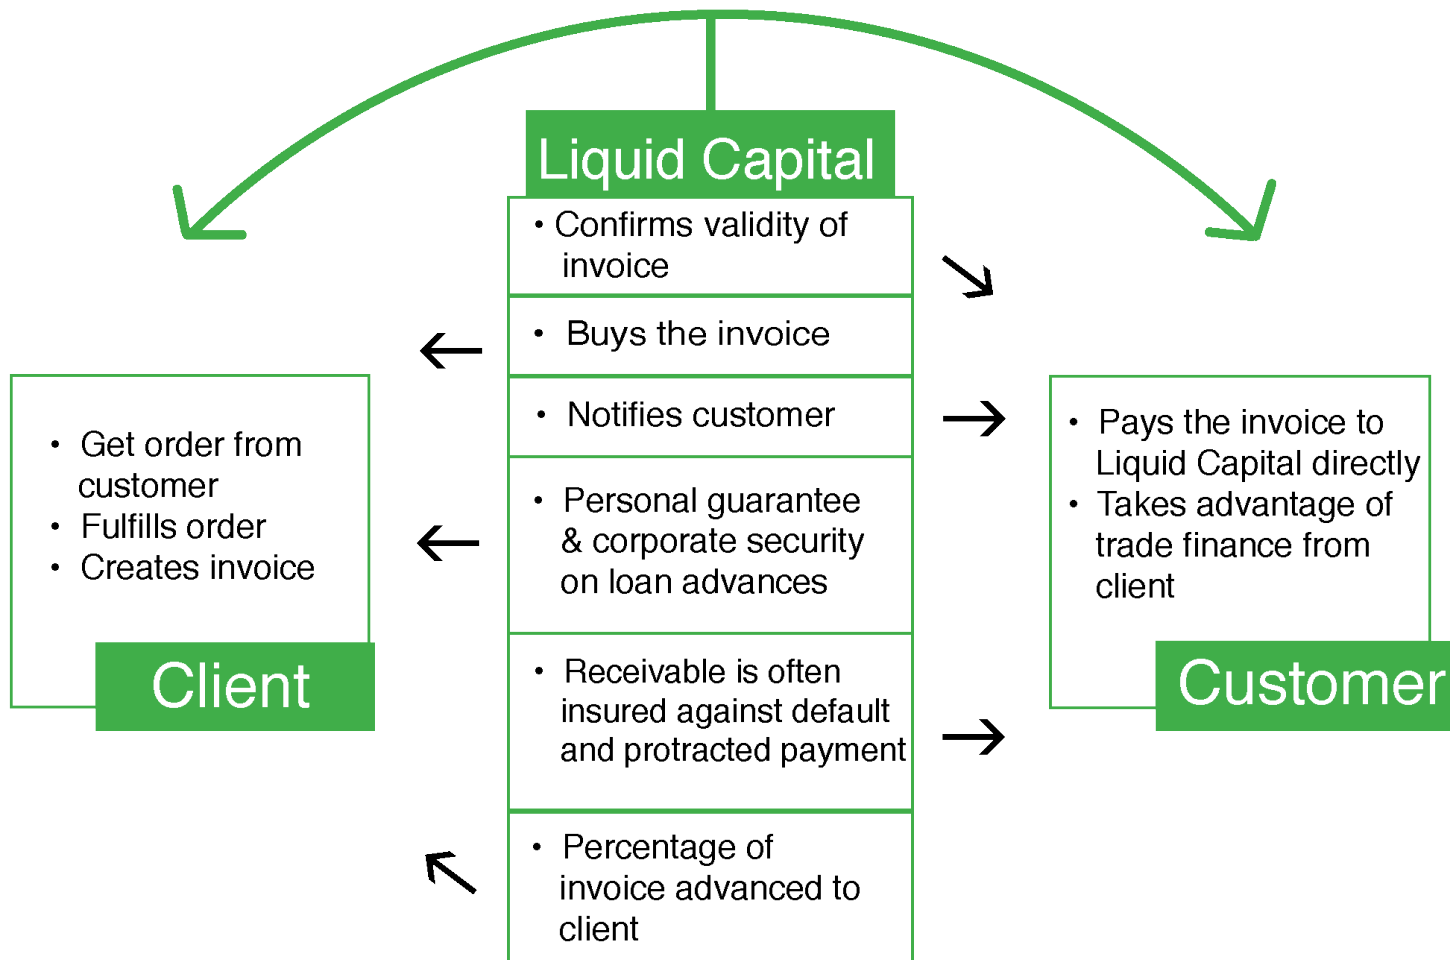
Liquid Capital

• Confirms validity of invoice

• Buys the invoice

• Notifies customer

• Personal guarantee & corporate security on loan advances

• Receivable is often insured against default and protracted payment

• Percentage of invoice advanced to client

• Get order from customer
• Fulfills order
• Creates invoice

Client

• Pays the invoice to Liquid Capital directly
• Takes advantage of trade finance from client

Customer